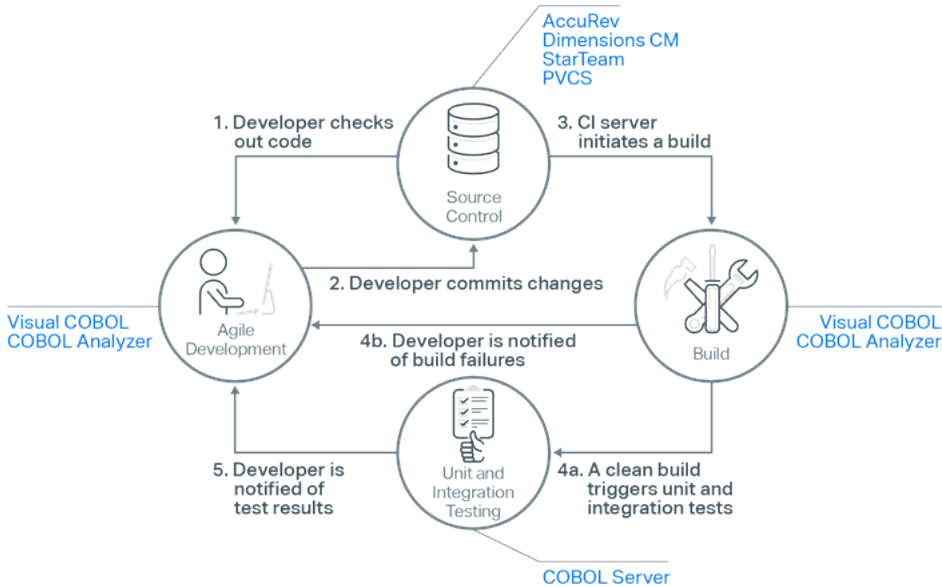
AccuRev
Dimensions CM
StarTeam
PVCS

1. Developer checks out code

Source Control

3. CI server initiates a build

Agile Development

2. Developer commits changes

Build

Visual COBOL
COBOL Analyzer

4b. Developer is notified of build failures

Visual COBOL
COBOL Analyzer

5. Developer is notified of test results

Unit and Integration Testing

4a. A clean build triggers unit and integration tests

COBOL Server